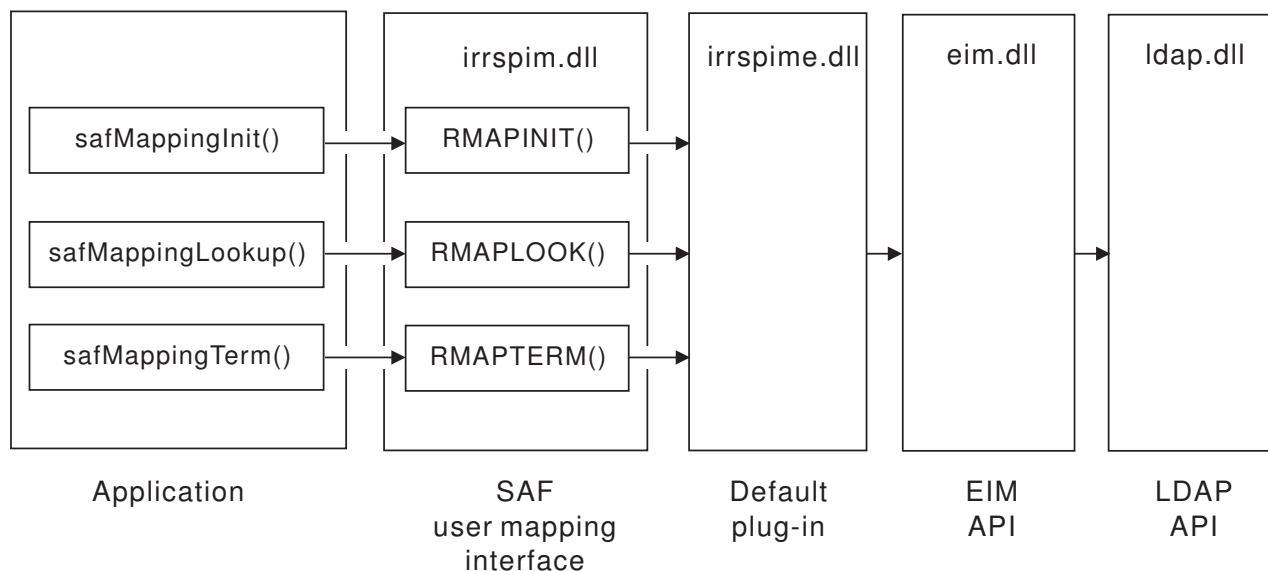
safMappingInit()
safMappingLookup()
safMappingTerm()

irrspim.dll
RMAPINIT()
RMAPLOOK()
RMAPTERM()

irrspime.dll

eim.dll

ldap.dll

Application

SAF
user mapping
interface

Default
plug-in

EIM
API

LDAP
API